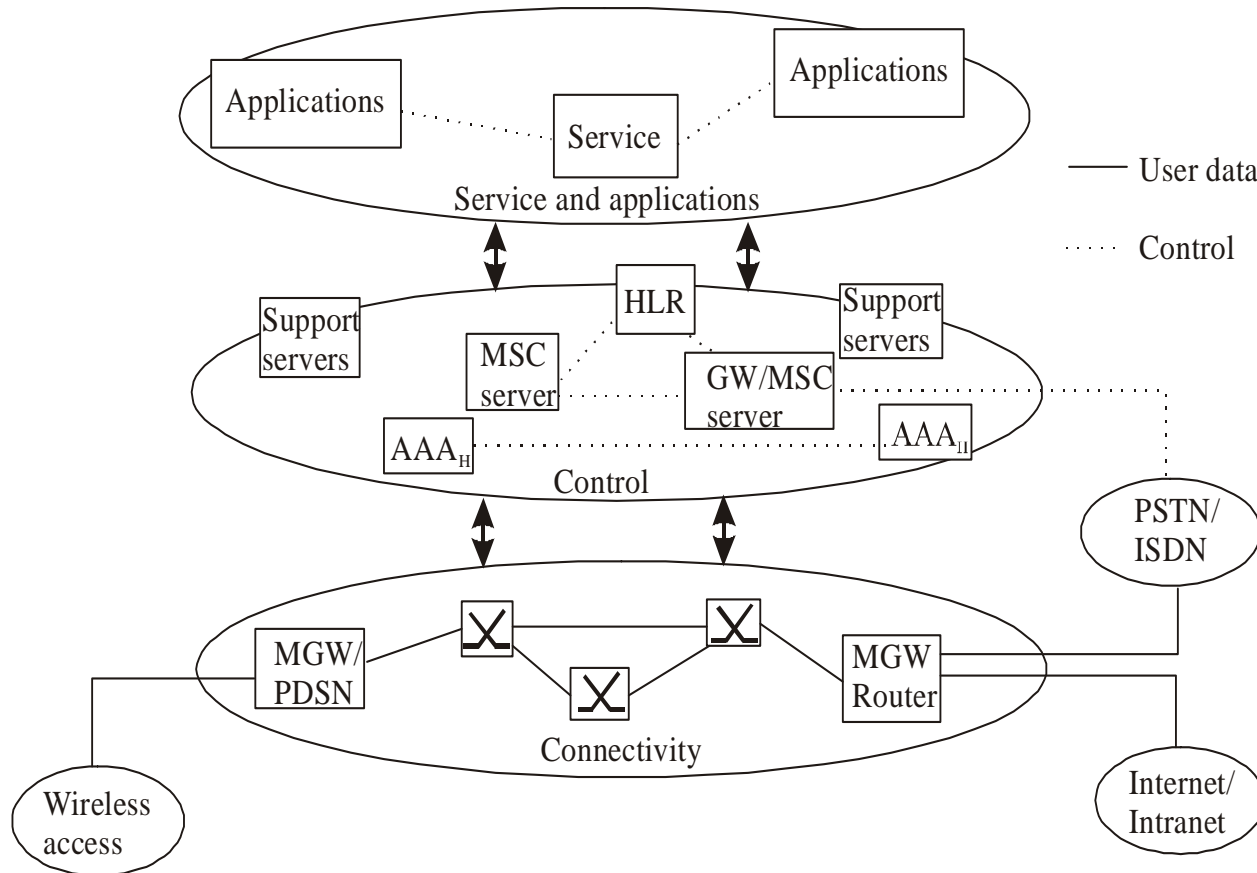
Applications

Service

Applications

Service and applications

User data

Control

Support servers

HLR

Support servers

MSC server

GW/MSC server

$AAA_H$

$AAA_H$

Control

PSTN/ ISDN

MGW/ PDSN

MGW Router

Connectivity

Wireless access

Internet/ Intranet